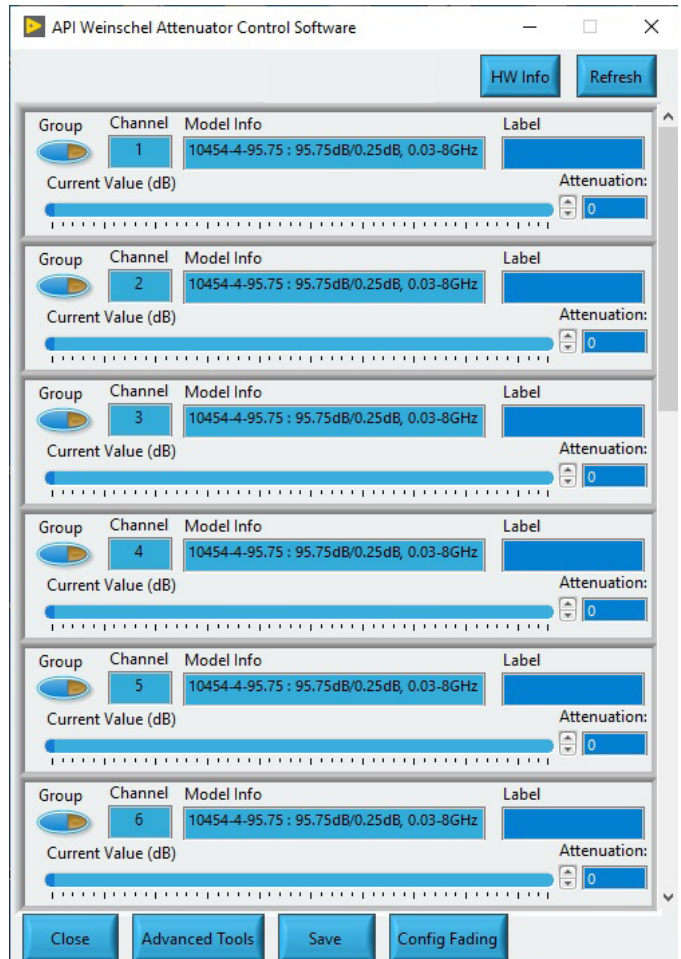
API Weinschel Attenuator Control Software

HW Info Refresh

Group Channel Model Info Label
1 10454-4-95.75 : 95.75dB/0.25dB, 0.03-8GHz
Current Value (dB) Attenuation:
0

Group Channel Model Info Label
2 10454-4-95.75 : 95.75dB/0.25dB, 0.03-8GHz
Current Value (dB) Attenuation:
0

Group Channel Model Info Label
3 10454-4-95.75 : 95.75dB/0.25dB, 0.03-8GHz
Current Value (dB) Attenuation:
0

Group Channel Model Info Label
4 10454-4-95.75 : 95.75dB/0.25dB, 0.03-8GHz
Current Value (dB) Attenuation:
0

Group Channel Model Info Label
5 10454-4-95.75 : 95.75dB/0.25dB, 0.03-8GHz
Current Value (dB) Attenuation:
0

Group Channel Model Info Label
6 10454-4-95.75 : 95.75dB/0.25dB, 0.03-8GHz
Current Value (dB) Attenuation:
0

Close Advanced Tools Save Config Fading